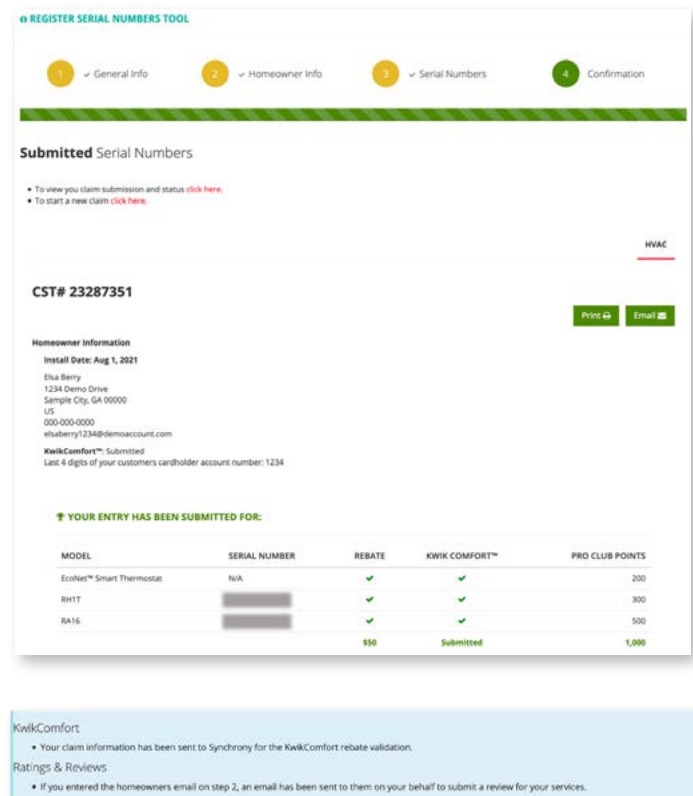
REGISTER SERIAL NUMBERS TOOL

1 ✓ General Info
2 ✓ Homeowner Info
3 ✓ Serial Numbers
4 Confirmation

**Submitted** Serial Numbers

• To view you claim submission and status click here.
• To start a new claim click here.

HVAC

CST# 23287351

Print | Email

Homeowner Information

Install Date: Aug 1, 2021

Elsa Berry
1234 Demo Drive
Sample City, GA 00000
US
000-000-0000
elsaberry1234@demoaccount.com

KwikComfort™: Submitted
Last 4 digits of your customers cardholder account number: 1234

YOUR ENTRY HAS BEEN SUBMITTED FOR:

| MODEL | SERIAL NUMBER | REBATE | KWIK COMFORT™ | PRO CLUB POINTS |
|---|---|---|---|---|
| EcoNet™ Smart Thermostat | N/A | ✓ | ✓ | 200 |
| RH1T | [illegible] | ✓ | ✓ | 300 |
| RA16 | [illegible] | ✓ | ✓ | 500 |
| | | $50 | Submitted | 1,000 |

KwikComfort
• Your claim information has been sent to Synchrony for the KwikComfort rebate validation.

Ratings & Reviews
• If you entered the homeowners email on step 2, an email has been sent to them on your behalf to submit a review for your services.